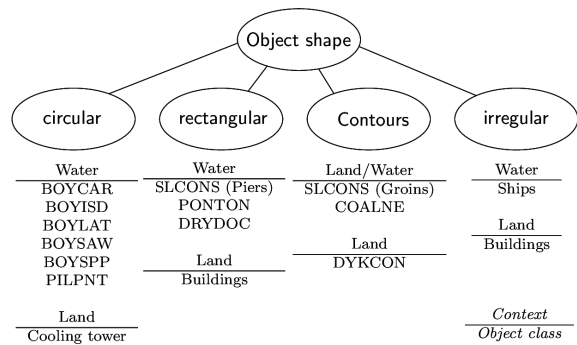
Object shape

circular

rectangular

Contours

irregular

Water
BOYCAR
BOYISD
BOYLAT
BOYSAW
BOYSPP
PILPNT

Land
Cooling tower

Water
SLCONS (Piers)
PONTON
DRYDOC

Land
Buildings

Land/Water
SLCONS (Groins)
COALNE

Land
DYKCON

Water
Ships

Land
Buildings

*Context*
*Object class*